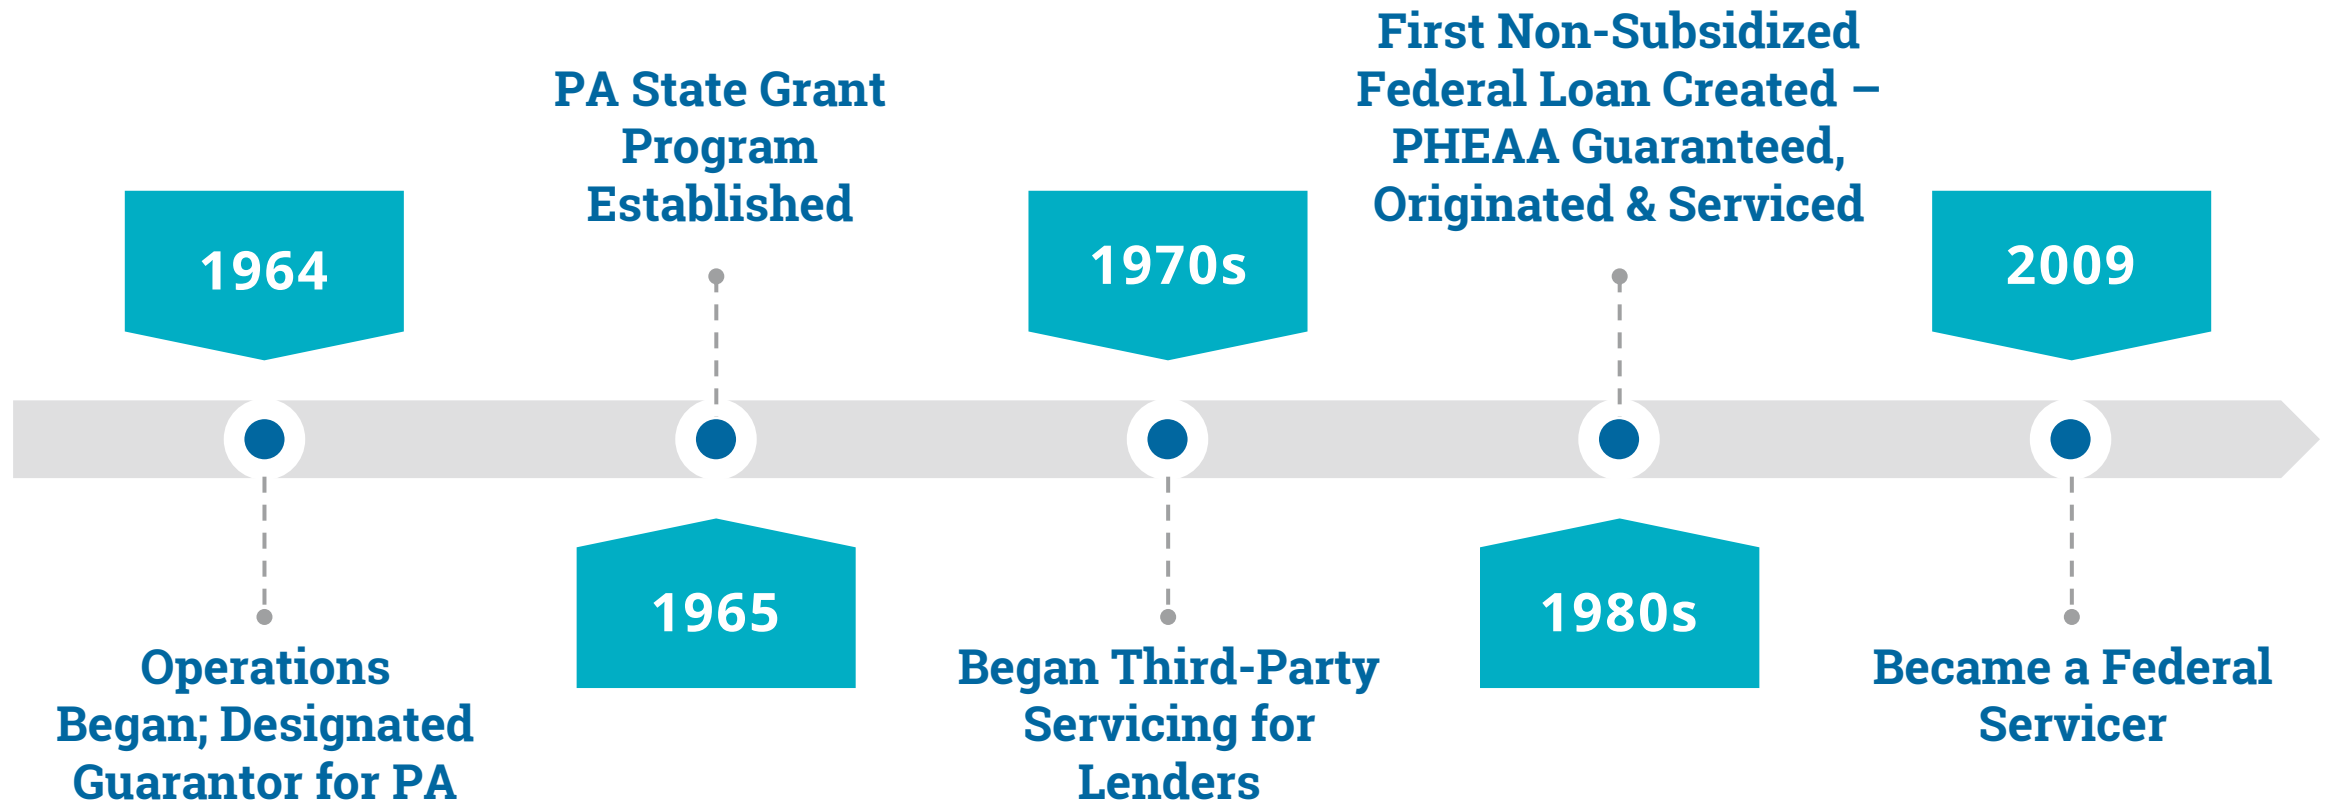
1964

Operations Began; Designated Guarantor for PA

PA State Grant Program Established

1965

1970s

Began Third-Party Servicing for Lenders

First Non-Subsidized Federal Loan Created – PHEAA Guaranteed, Originated & Serviced

1980s

2009

Became a Federal Servicer